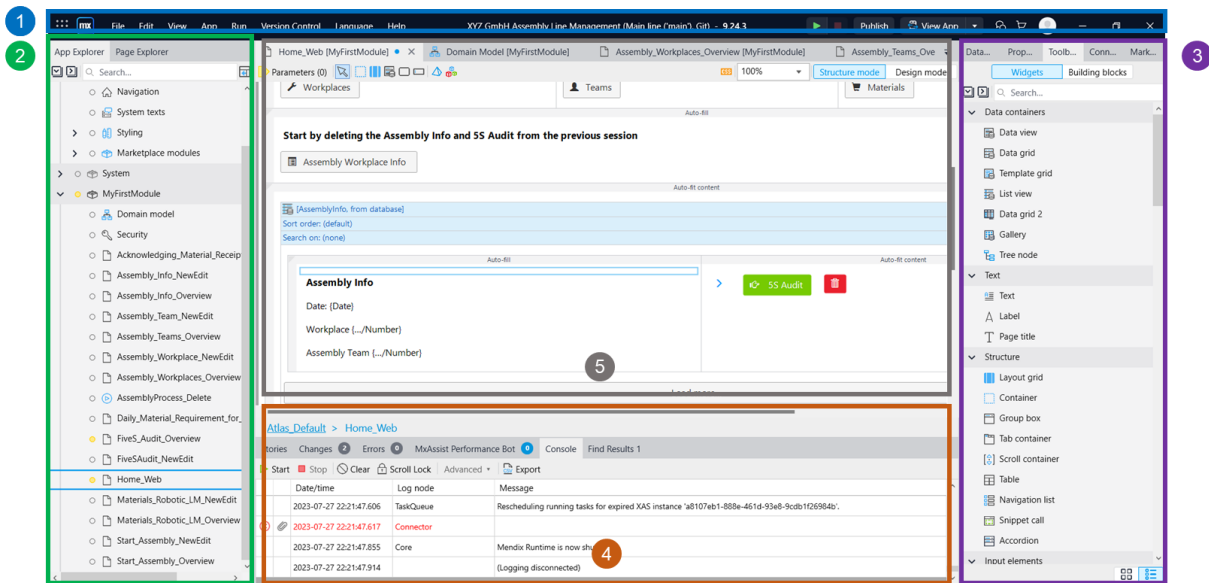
1

mx File Edit View App Run Version Control Language Help XYZ GmbH Assembly Line Management (Main line ('main'), Git) - 9.24.3 Publish View App

2

App Explorer Page Explorer

Search...

Navigation
System texts
Styling
Marketplace modules
System
MyFirstModule
Domain model
Security
Acknowledging_Material_Receip
Assembly_Info_NewEdit
Assembly_Info_Overview
Assembly_Team_NewEdit
Assembly_Teams_Overview
Assembly_Workplace_NewEdit
Assembly_Workplaces_Overview
AssemblyProcess_Delete
Daily_Material_Requirement_for_
FiveS_Audit_Overview
FiveSAudit_NewEdit
Home_Web
Materials_Robotic_LM_NewEdit
Materials_Robotic_LM_Overview
Start_Assembly_NewEdit
Start_Assembly_Overview

Home_Web [MyFirstModule] Domain Model [MyFirstModule] Assembly_Workplaces_Overview [MyFirstModule] Assembly_Teams_Ove

Parameters (0) 100% Structure mode Design mode

Workplaces Teams Materials

Auto-fill

Start by deleting the Assembly Info and 5S Audit from the previous session

Assembly Workplace Info

Auto-fit content

[AssemblyInfo, from database]
Sort order: (default)
Search on: (none)

Auto-fill Auto-fit content

Assembly Info
Date: {Date}
Workplace (.../Number)
Assembly Team (.../Number)

5S Audit

5

Load more

Atlas_Default > Home_Web

tories Changes 2 Errors 0 MxAssist Performance Bot 0 Console Find Results 1

Start Stop Clear Scroll Lock Advanced Export

| Date/time | Log node | Message |
|---|---|---|
| 2023-07-27 22:21:47.606 | TaskQueue | Rescheduling running tasks for expired XAS instance 'a8107eb1-888e-461d-93e8-9cdb1f26984b'. |
| 2023-07-27 22:21:47.617 | Connector | |
| 2023-07-27 22:21:47.855 | Core | Mendix Runtime is now shu |
| 2023-07-27 22:21:47.914 | | (Logging disconnected) |

4

3

Data... Prop... Toolb... Conn... Mark...

Widgets Building blocks

Search...

Data containers
Data view
Data grid
Template grid
List view
Data grid 2
Gallery
Tree node
Text
Text
Label
Page title
Structure
Layout grid
Container
Group box
Tab container
Scroll container
Table
Navigation list
Snippet call
Accordion
Input elements